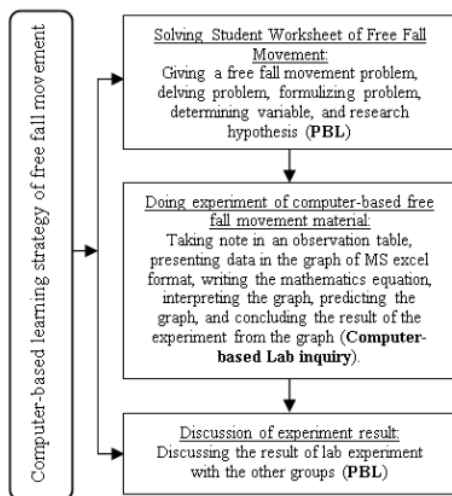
Computer-based learning strategy of free fall movement

Solving Student Worksheet of Free Fall Movement:
Giving a free fall movement problem, delving problem, formulizing problem, determining variable, and research hypothesis (**PBL**)

Doing experiment of computer-based free fall movement material:
Taking note in an observation table, presenting data in the graph of MS excel format, writing the mathematics equation, interpreting the graph, predicting the graph, and concluding the result of the experiment from the graph (**Computer-based Lab inquiry**).

Discussion of experiment result:
Discussing the result of lab experiment with the other groups (**PBL**)